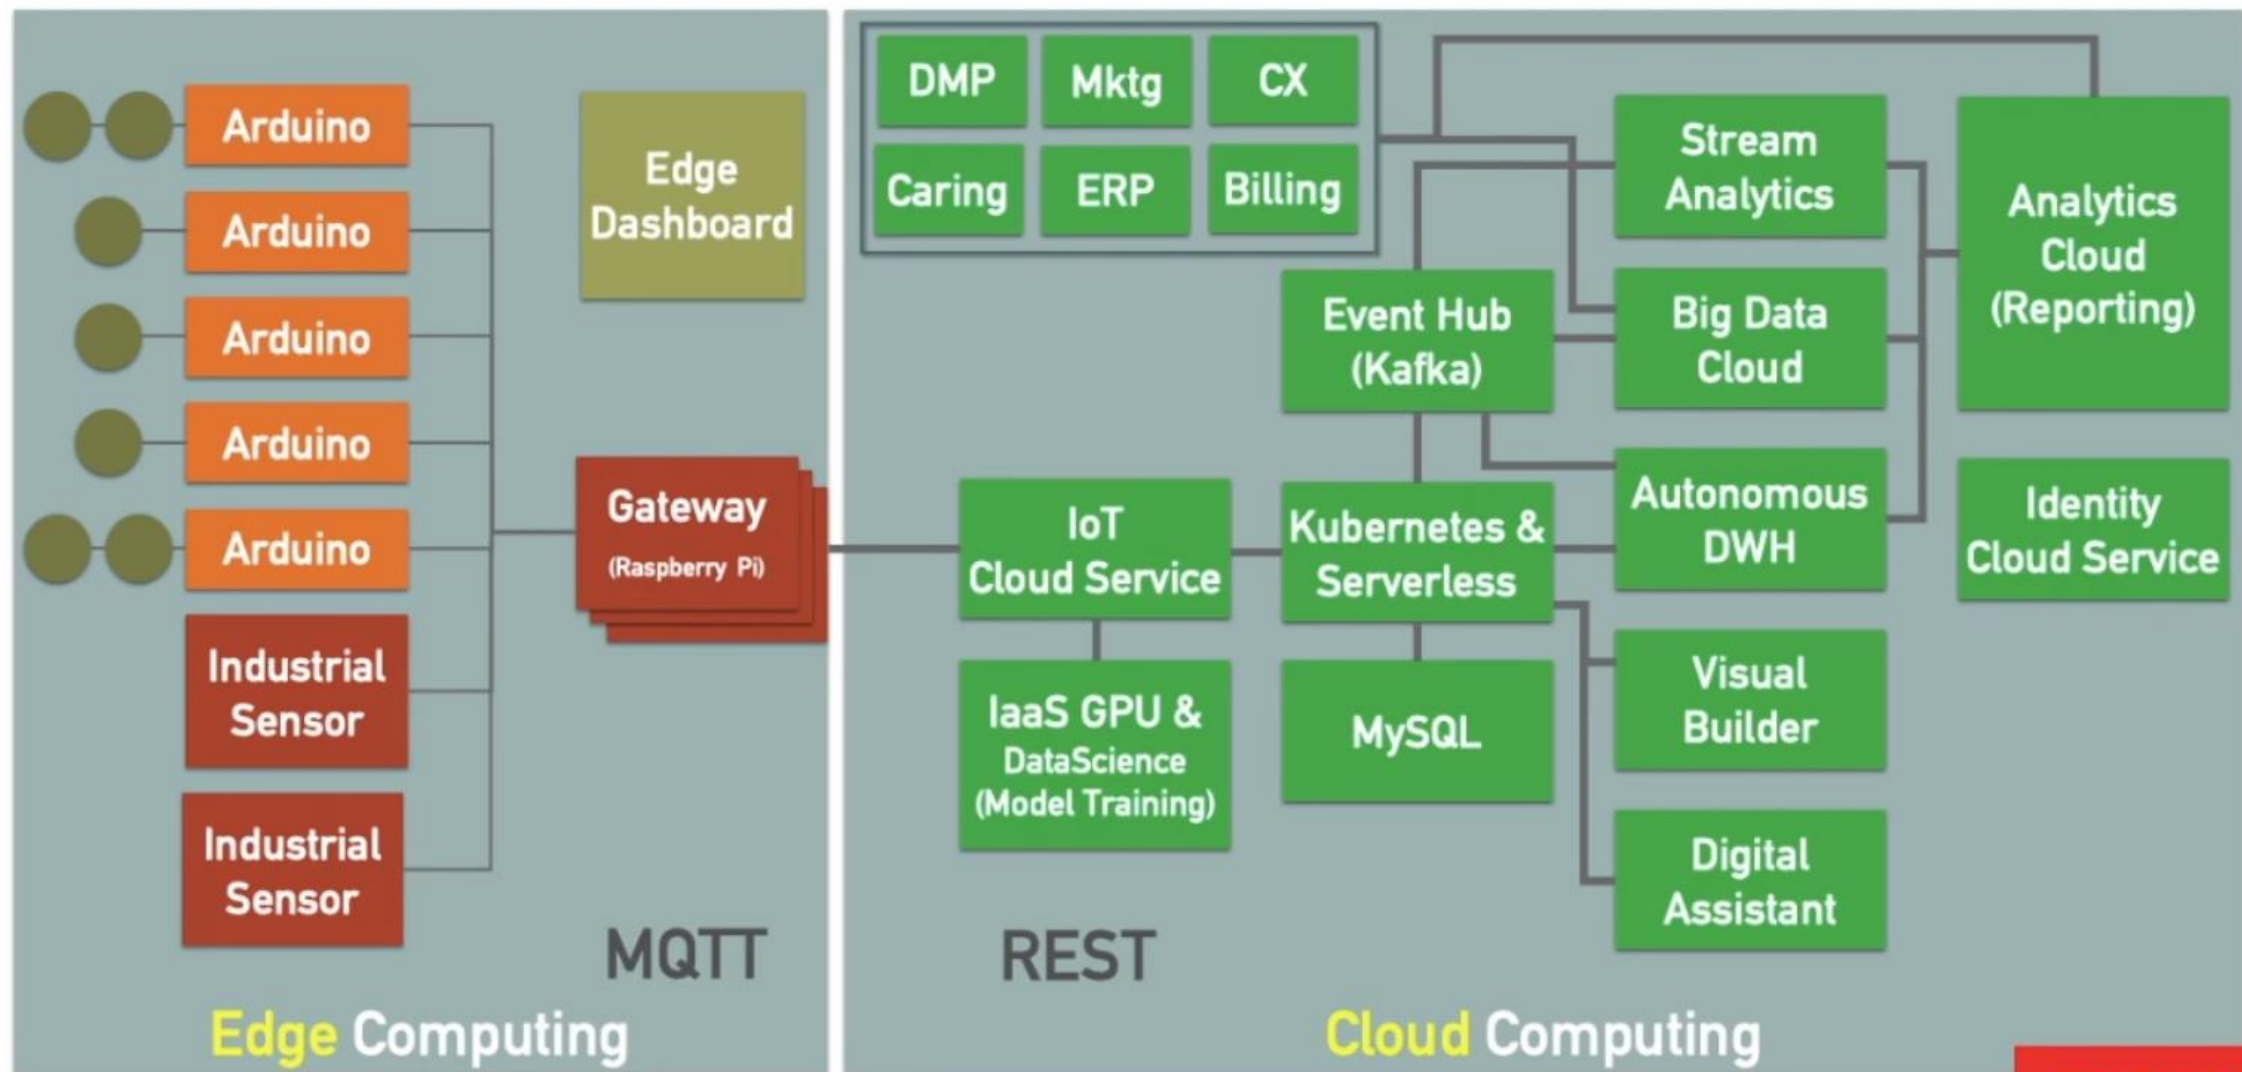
Arduino

Arduino

Arduino

Arduino

Arduino

Industrial Sensor

Industrial Sensor

Edge Dashboard

Gateway (Raspberry Pi)

MQTT

Edge Computing

DMP

Mktg

CX

Caring

ERP

Billing

Stream Analytics

Analytics Cloud (Reporting)

Event Hub (Kafka)

Big Data Cloud

Autonomous DWH

Identity Cloud Service

IoT Cloud Service

Kubernetes & Serverless

IaaS GPU & DataScience (Model Training)

MySQL

Visual Builder

Digital Assistant

REST

Cloud Computing